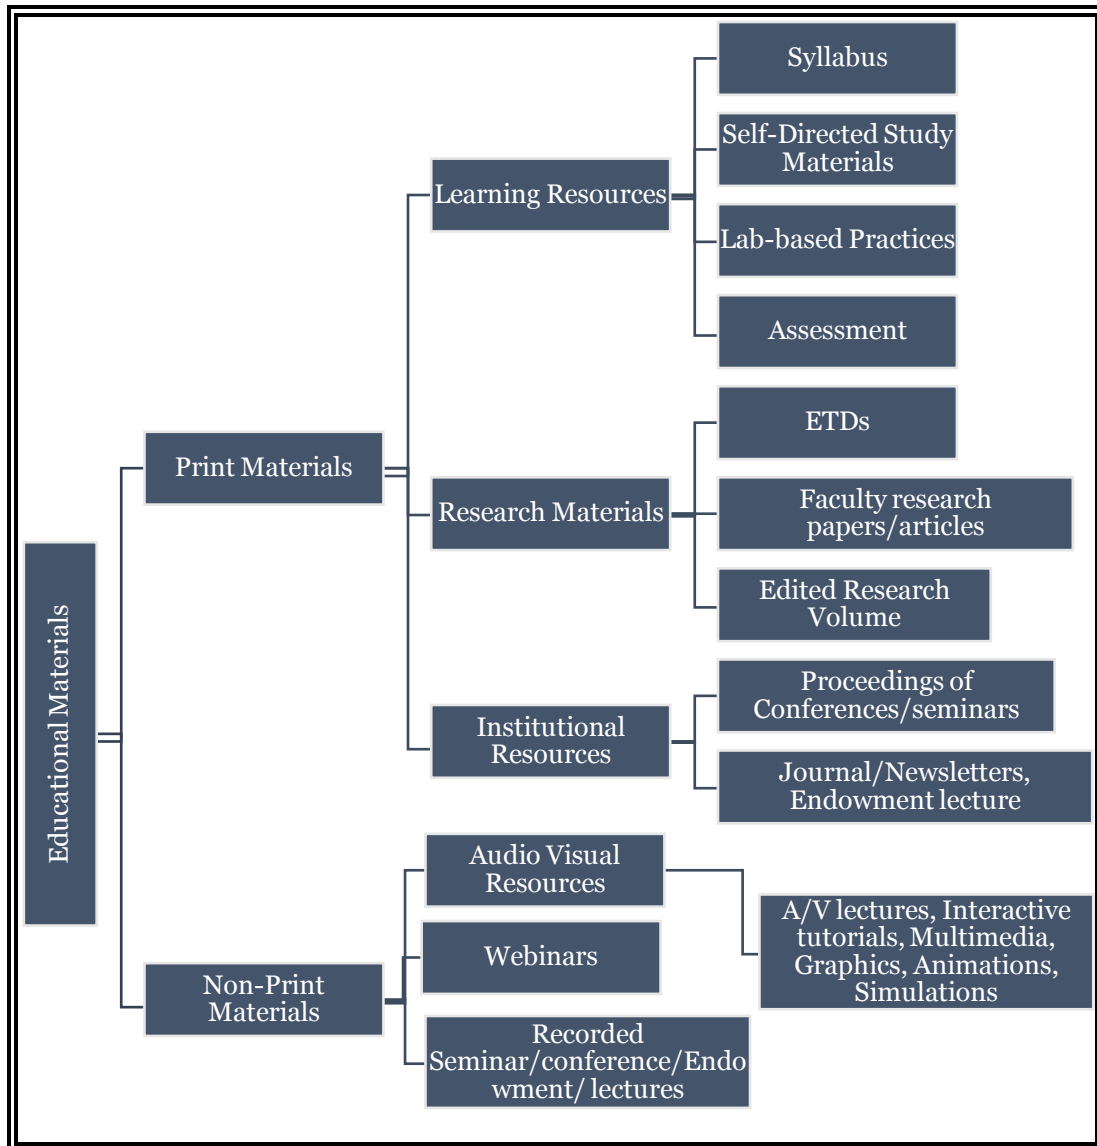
Educational Materials

Print Materials

Learning Resources

Syllabus

Self-Directed Study Materials

Lab-based Practices

Assessment

Research Materials

ETDs

Faculty research papers/articles

Edited Research Volume

Institutional Resources

Proceedings of Conferences/seminars

Journal/Newsletters, Endowment lecture

Non-Print Materials

Audio Visual Resources

A/V lectures, Interactive tutorials, Multimedia, Graphics, Animations, Simulations

Webinars

Recorded Seminar/conference/Endowment/ lectures